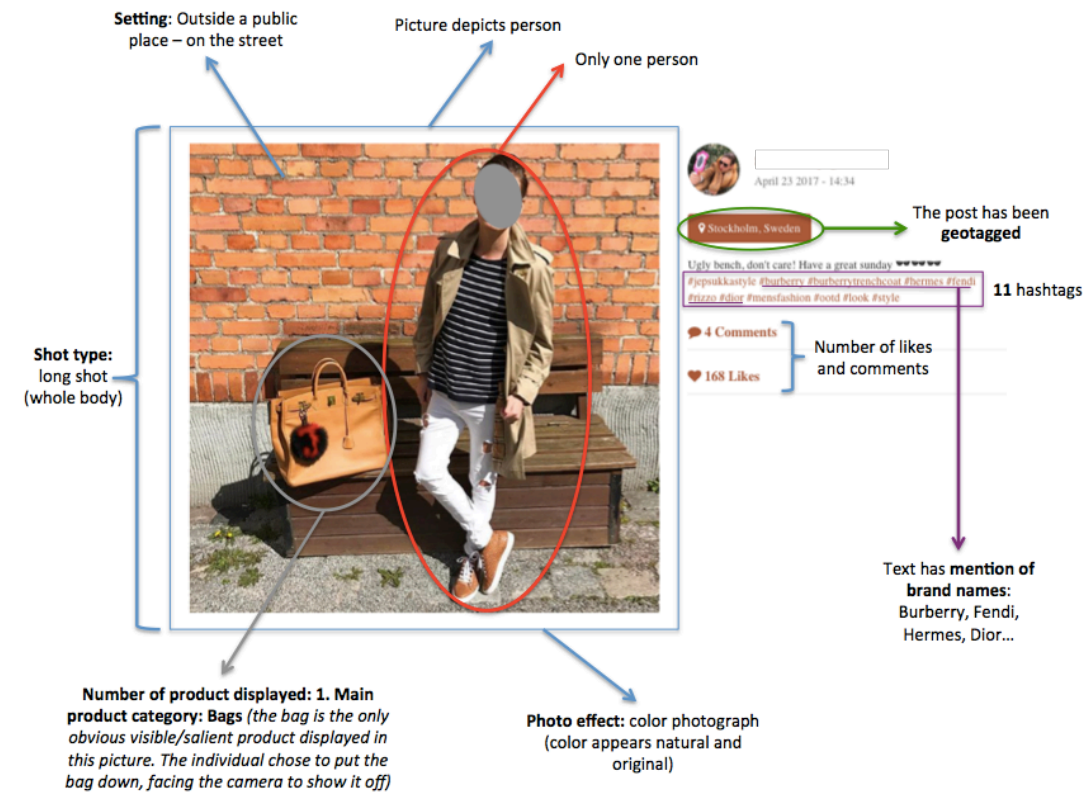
**Setting**: Outside a public place – on the street

Picture depicts person

Only one person

April 23 2017 - 14:34

Stockholm, Sweden

The post has been **geotagged**

Ugly bench, don't care! Have a great sunday ❤❤❤❤❤

#jepsukkastyle #burberry #burberrytrenchcoat #hermes #fendi #rizzo #dior #mensfashion #ootd #look #style

**11** hashtags

4 Comments

168 Likes

Number of likes and comments

**Shot type:** long shot (whole body)

Text has **mention of brand names**: Burberry, Fendi, Hermes, Dior…

**Number of product displayed: 1. Main product category: Bags** *(the bag is the only obvious visible/salient product displayed in this picture. The individual chose to put the bag down, facing the camera to show it off)*

**Photo effect:** color photograph (color appears natural and original)